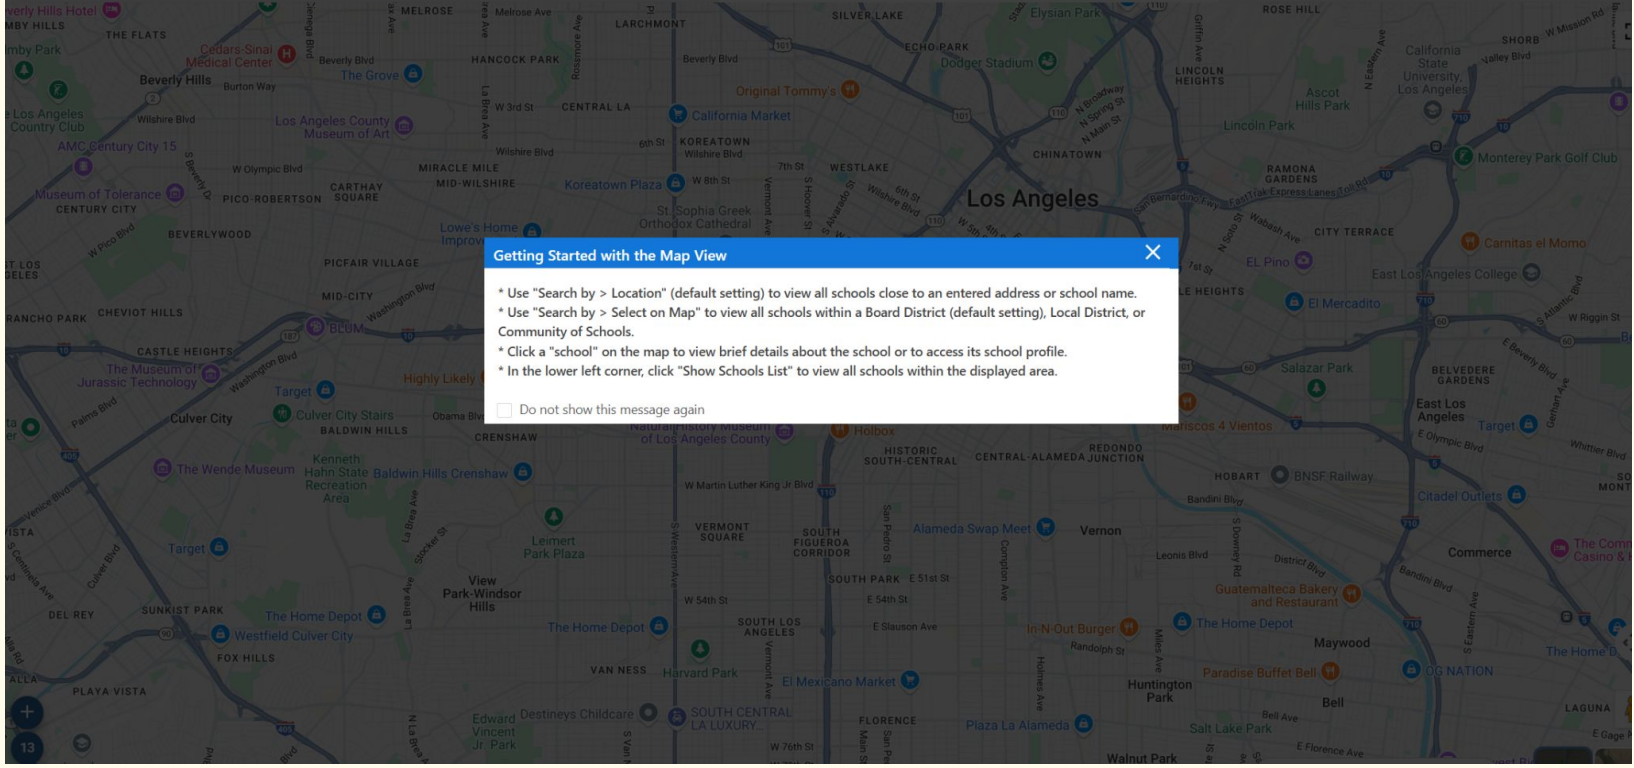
Getting Started with the Map View

* Use "Search by > Location" (default setting) to view all schools close to an entered address or school name.
* Use "Search by > Select on Map" to view all schools within a Board District (default setting), Local District, or Community of Schools.
* Click a "school" on the map to view brief details about the school or to access its school profile.
* In the lower left corner, click "Show Schools List" to view all schools within the displayed area.

Do not show this message again

Beverly Hills Hotel
THE FLATS
MELROSE
Melrose Ave
LARCHMONT
SILVER LAKE
Elysian Park
ROSE HILL
Cedars-Sinai Medical Center
Beverly Blvd
The Grove
HANCOCK PARK
Beverly Blvd
ECHO PARK
Dodger Stadium
LINCOLN HEIGHTS
California State University, Los Angeles
Beverly Hills
Burton Way
Original Tommy's
Ascot Hills Park
Los Angeles Country Club
Wilshire Blvd
Los Angeles County Museum of Art
W 3rd St
CENTRAL LA
California Market
Lincoln Park
AMC Century City 15
Wilshire Blvd
KOREATOWN
CHINATOWN
Monterey Park Golf Club
W Olympic Blvd
MIRACLE MILE
MID-WILSHIRE
WESTLAKE
RAMONA GARDENS
Museum of Tolerance
PICO-ROBERTSON
CARTHAY SQUARE
Koreatown Plaza
W 8th St
Los Angeles
CENTURY CITY
St Sophia Greek Orthodox Cathedral
CITY TERRACE
BEVERLYWOOD
Lowe's Home Improvement
Camitas el Momo
PICFAIR VILLAGE
EL Pino
East Los Angeles College
MID-CITY
LE HEIGHTS
El Mercadito
RANCHO PARK
CHEVIOT HILLS
BLUM
W Riggin St
CASTLE HEIGHTS
Salazar Park
The Museum of Jurassic Technology
Highly Likely
BELVEDERE GARDENS
Target
East Los Angeles
Culver City
Culver City Stairs
Obama Blvd
Mariscos 4 Vientos
Target
BALDWIN HILLS
CRENSHAW
Natural History Museum of Los Angeles County
Holbox
HISTORIC SOUTH-CENTRAL
CENTRAL-ALAMEDA
REDONDO JUNCTION
Kenneth Hahn State Recreation Area
Baldwin Hills Crenshaw
The Wende Museum
HOBART
BNSF Railway
W Martin Luther King Jr Blvd
Bandini Blvd
Citadel Outlets
Leimert Park Plaza
VERMONT SQUARE
SOUTH FIGUEROA CORRIDOR
Alameda Swap Meet
Vernon
Target
Leonis Blvd
Commerce
View Park-Windsor Hills
SOUTH PARK
E 51st St
W 54th St
E 54th St
Guatemalteca Bakery and Restaurant
DEL REY
SUNKIST PARK
The Home Depot
Westfield Culver City
The Home Depot
SOUTH LOS ANGELES
E Slauson Ave
In-N-Out Burger
The Home Depot
FOX HILLS
Randolph St
Maywood
VAN NESS
Harvard Park
Paradise Buffet Bell
OG NATION
PLAYA VISTA
El Mexicano Market
Huntington Park
Bell
Edward Vincent Jr. Park
Destineys Childcare
SOUTH CENTRAL LA LUXURY
FLORENCE
Plaza La Alameda
Salt Lake Park
LAGUNA
W 76th St
Walnut Park
E Florence Ave
13